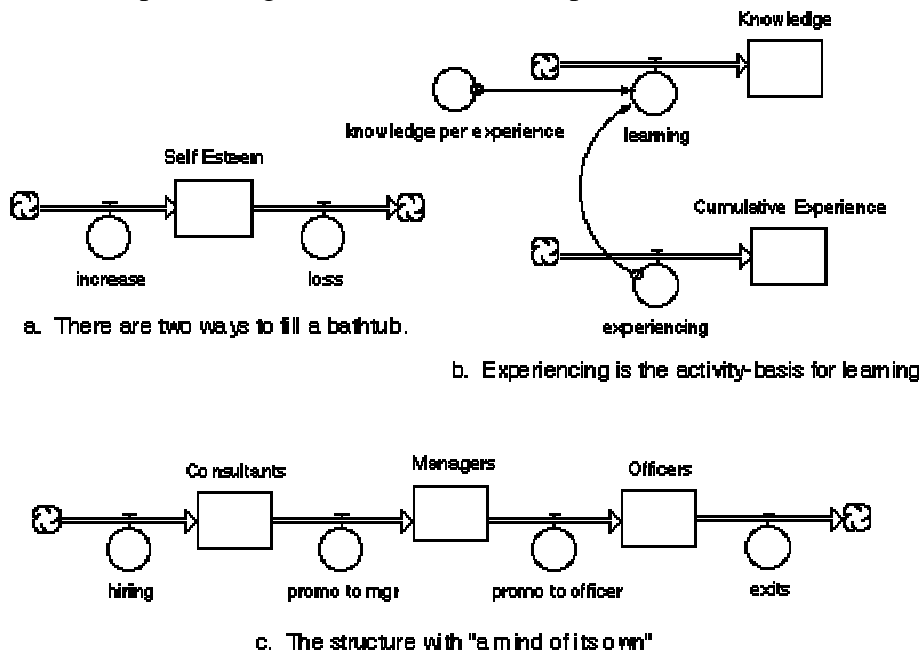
Knowledge

knowledge per experience

learning

Self Esteem

Cumulative Experience

increase

loss

a. There are two ways to fill a bathtub.

experiencing

b. Experiencing is the activity-basis for learning

Consultants

Managers

Officers

hiring

promo to mgr

promo to officer

exits

c. The structure with "a mind of its own"